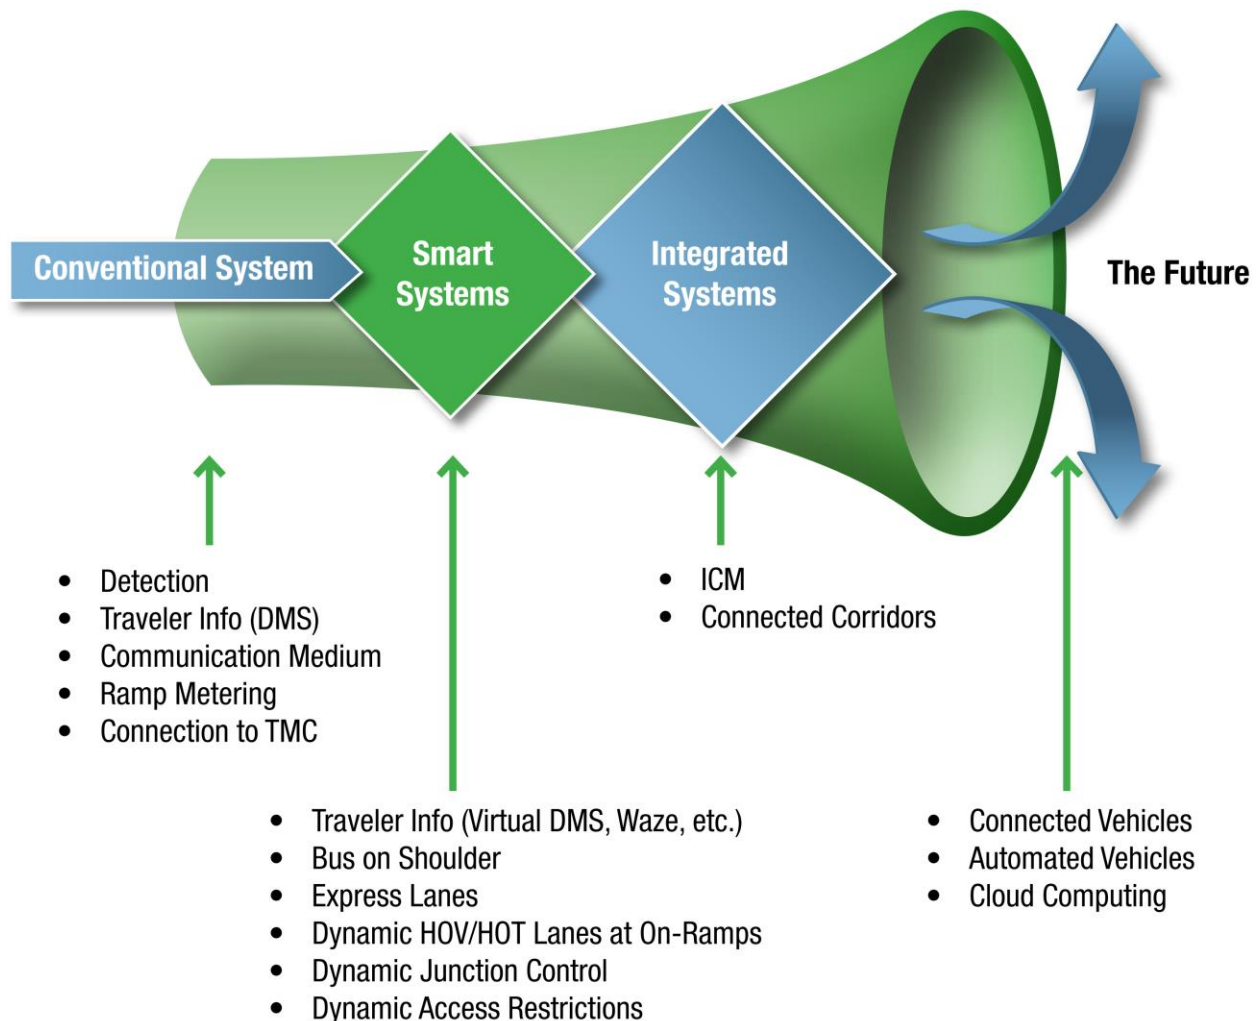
Conventional System

Smart Systems

Integrated Systems

The Future

- Detection
- Traveler Info (DMS)
- Communication Medium
- Ramp Metering
- Connection to TMC

- ICM
- Connected Corridors

- Traveler Info (Virtual DMS, Waze, etc.)
- Bus on Shoulder
- Express Lanes
- Dynamic HOV/HOT Lanes at On-Ramps
- Dynamic Junction Control
- Dynamic Access Restrictions

- Connected Vehicles
- Automated Vehicles
- Cloud Computing